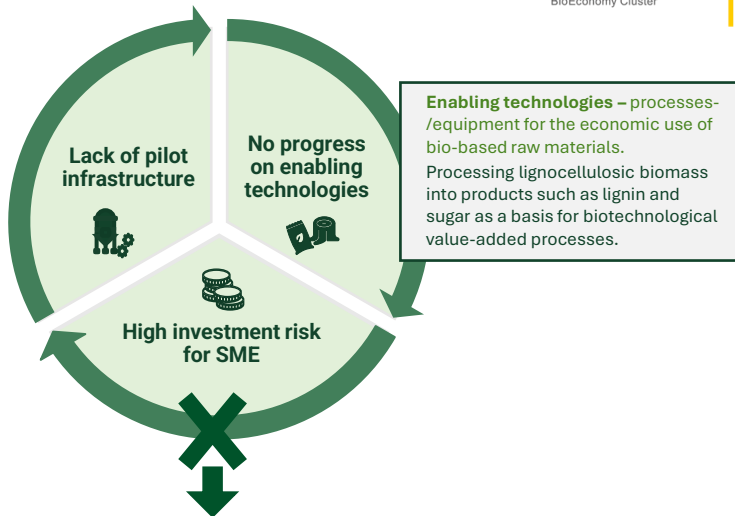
BioEconomy Cluster

Lack of pilot infrastructure

No progress on enabling technologies

High investment risk for SME

Enabling technologies – processes-/equipment for the economic use of bio-based raw materials.

Processing lignocellulosic biomass into products such as lignin and sugar as a basis for biotechnological value-added processes.